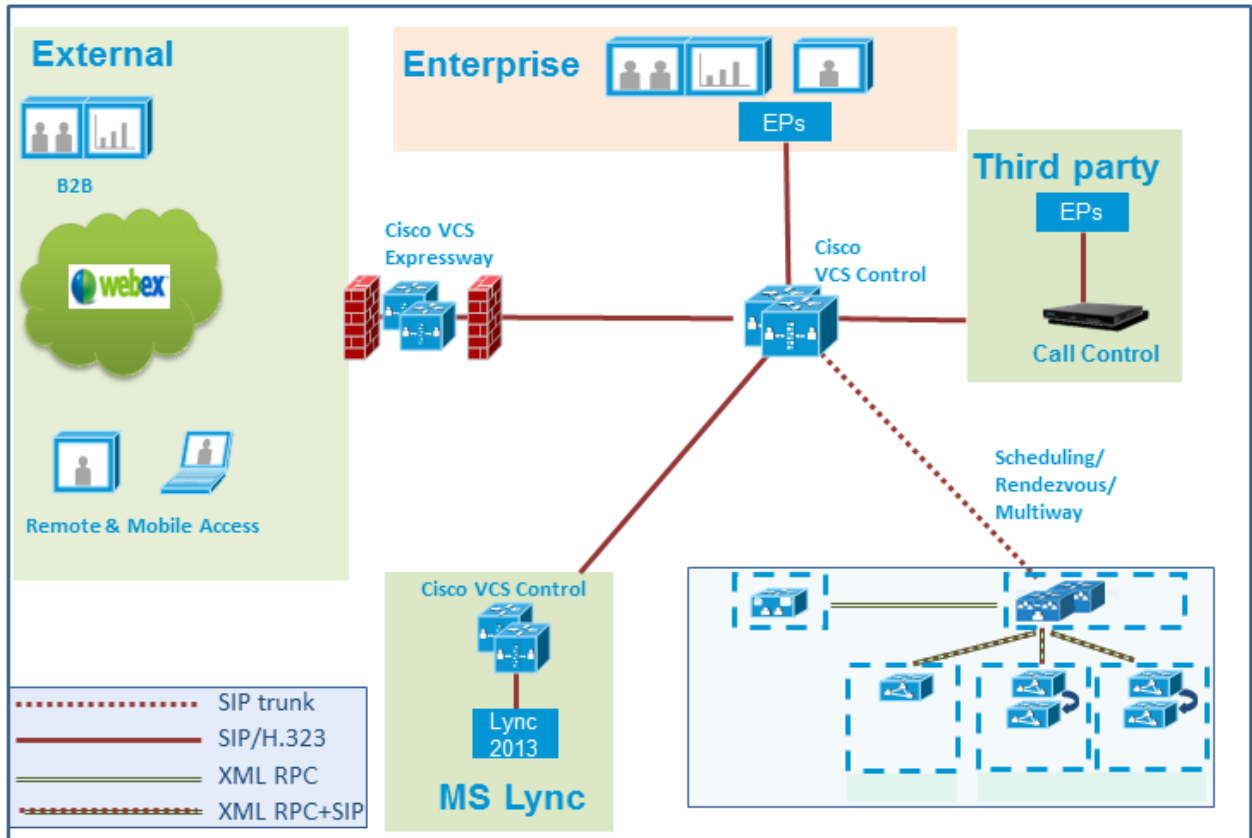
External

B2B

webex

Remote & Mobile Access

Enterprise

EPs

Cisco VCS Expressway

Cisco VCS Control

Third party

EPs

Call Control

Scheduling/ Rendezvous/ Multiway

Cisco VCS Control

Lync 2013

MS Lync

SIP trunk
SIP/H.323
XML RPC
XML RPC+SIP